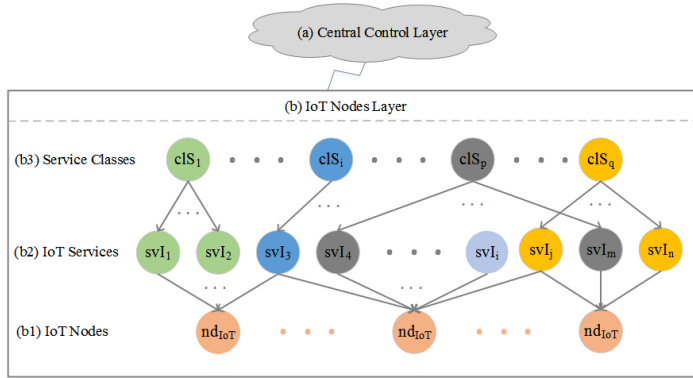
(a) Central Control Layer

(b) IoT Nodes Layer

(b3) Service Classes

$clS_1$ • • • $clS_i$ • • • $clS_p$ • • • $clS_q$

. . .

. . .

. . .

. . .

(b2) IoT Services

$svI_1$ $svI_2$ $svI_3$ $svI_4$ • • • $svI_i$ $svI_j$ $svI_m$ $svI_n$

. . .

. . .

. . .

(b1) IoT Nodes

$nd_{IoT}$ • • • $nd_{IoT}$ • • • $nd_{IoT}$